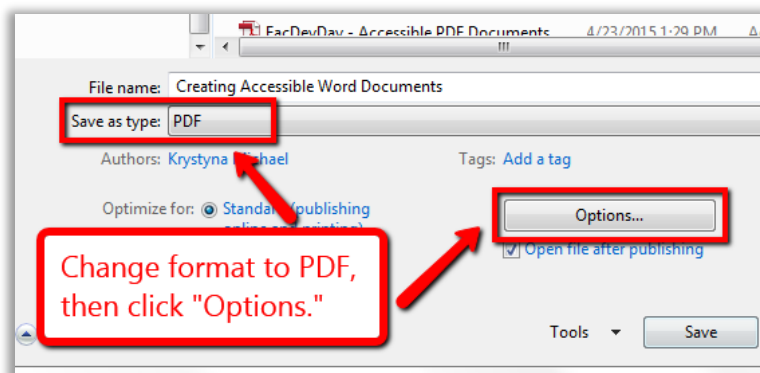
FacDevDay - Accessible PDF Documents 4/23/2015 1:29 PM

File name: Creating Accessible Word Documents

Save as type: PDF

Authors: Krystyna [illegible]ichael

Tags: Add a tag

Optimize for: Standar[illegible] (publishing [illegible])

Options...

Open file after publishing

Change format to PDF, then click "Options."

Tools

Save